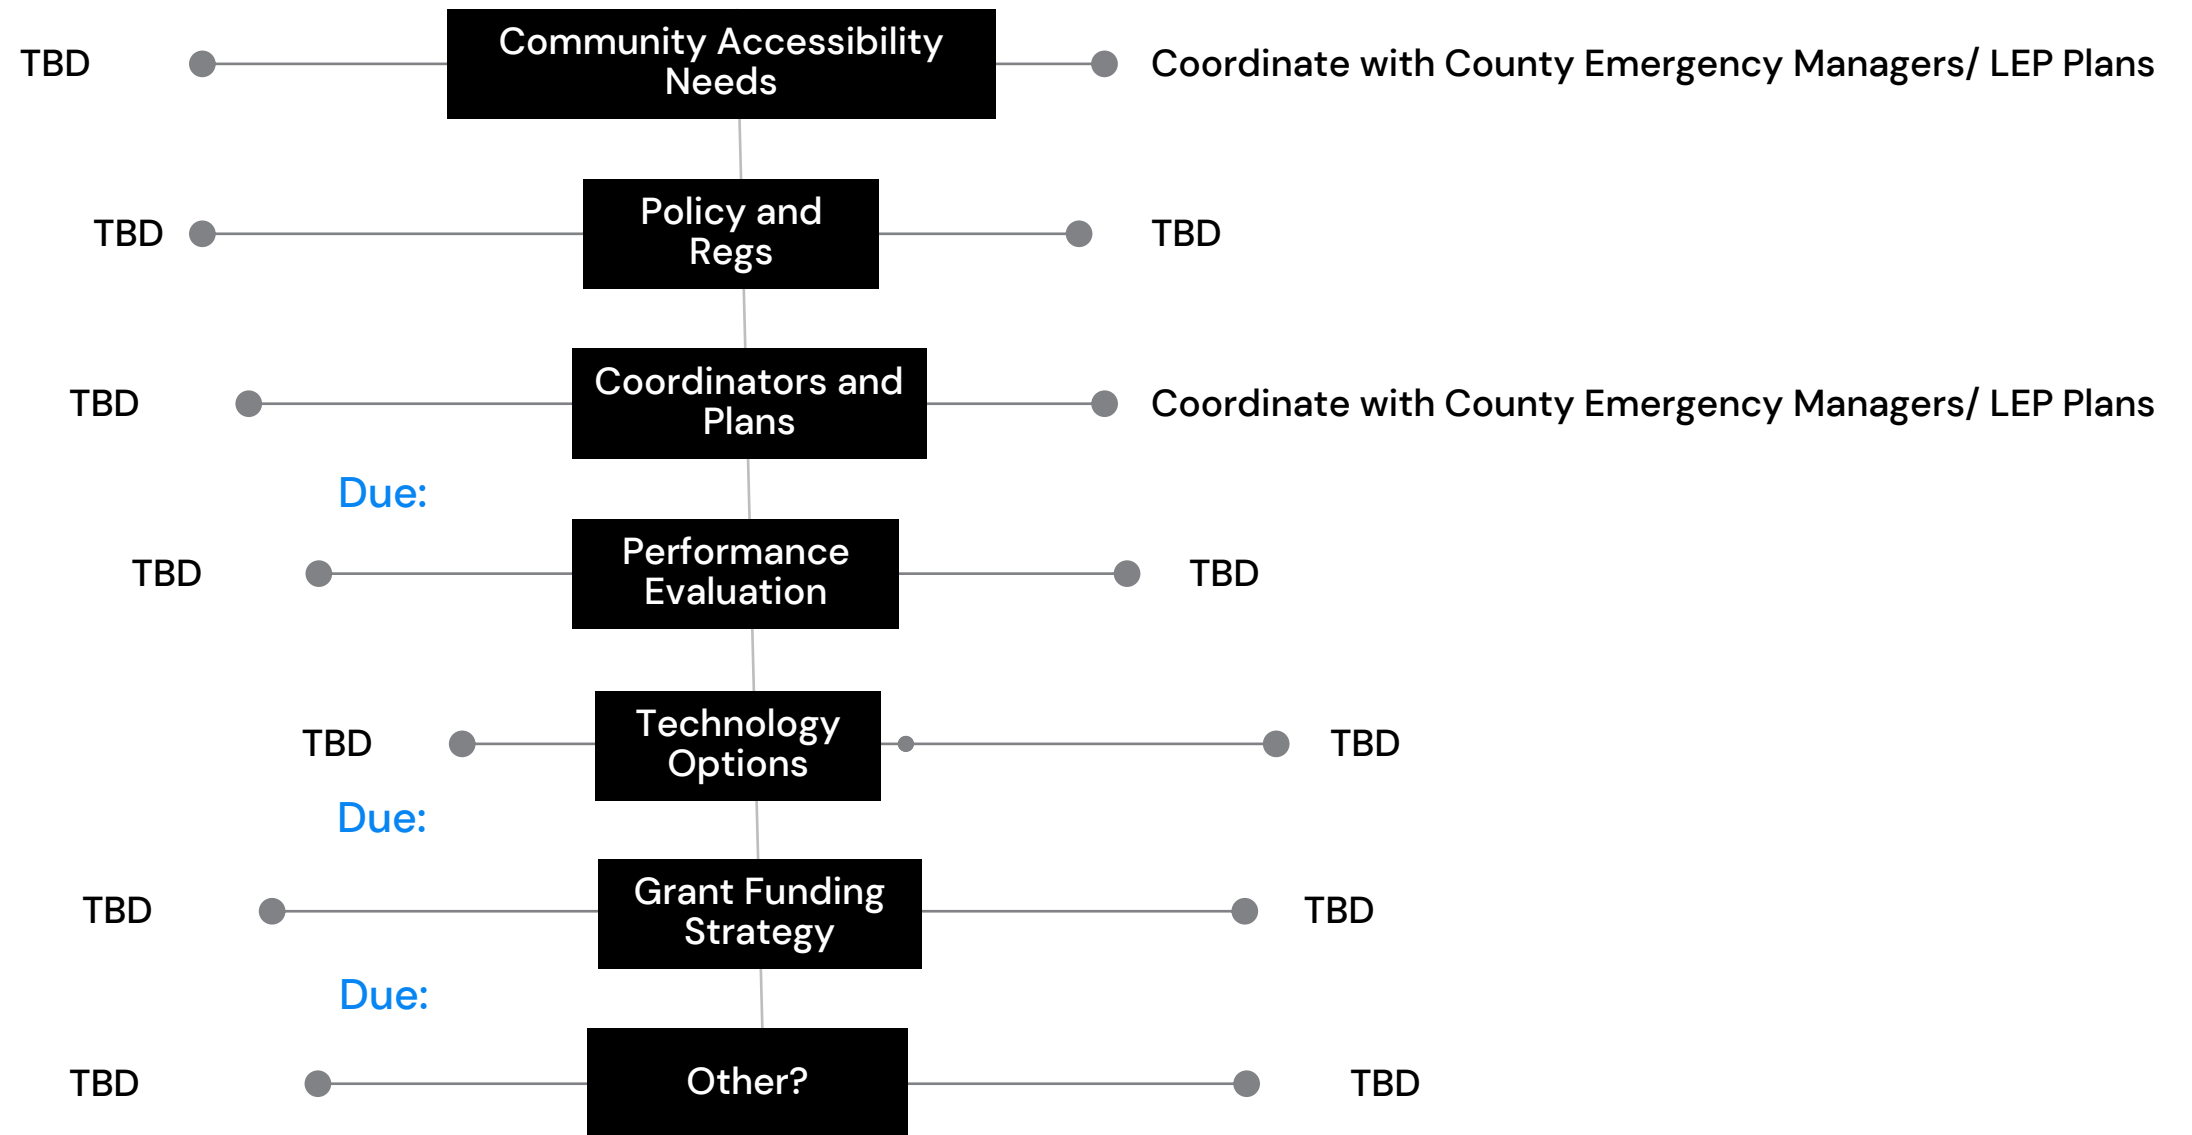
TBD

Community Accessibility Needs

Coordinate with County Emergency Managers/ LEP Plans

TBD

Policy and Regs

TBD

TBD

Coordinators and Plans

Coordinate with County Emergency Managers/ LEP Plans

Due:

TBD

Performance Evaluation

TBD

TBD

Technology Options

TBD

Due:

TBD

Grant Funding Strategy

TBD

Due:

TBD

Other?

TBD